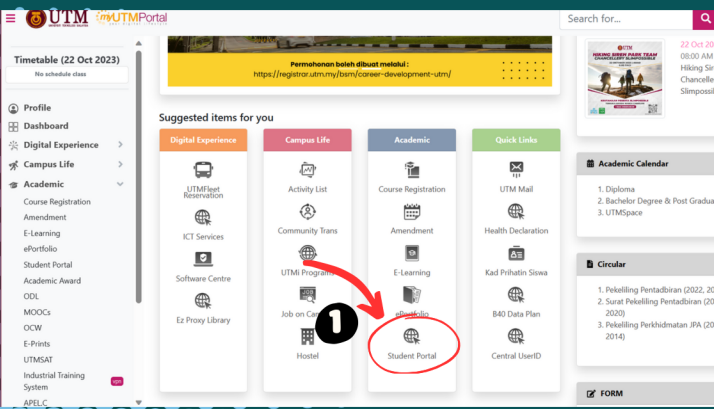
UTM myUTMPortal

Search for...

Timetable (22 Oct 2023)
No schedule class

Profile
Dashboard
Digital Experience
Campus Life
Academic
Course Registration
Amendment
E-Learning
ePortfolio
Student Portal
Academic Award
ODL
MOOCs
OCW
E-Prints
UTMSAT
Industrial Training System
APEL.C

Permohonan boleh dibuat melalui :
https://registrar.utm.my/bsm/career-development-utm/

Suggested items for you

| Digital Experience | Campus Life | Academic | Quick Links |
|---|---|---|---|
| UTMFleet Reservation | Activity List | Course Registration | UTM Mail |
| ICT Services | Community Trans | Amendment | Health Declaration |
| Software Centre | UTMI Program | E-Learning | Kad Prihatin Siswa |
| Ez Proxy Library | Job on Cam | ePortfolio | B40 Data Plan |
| | Hostel | Student Portal | Central UserID |

1

HIKING BUKIT PARK TEAM CHANCELLERY SLIMPOSSIBLE
22 OC
08:00 AM
Hiking Sir
Chancelle
Slimpossi

Academic Calendar
1. Diploma
2. Bachelor Degree & Post Gradua
3. UTMSpace

Circular
1. Pekeliling Pentadbiran (2022, 20
2. Surat Pekeliling Pentadbiran (20 2020)
3. Pekeliling Perkhidmatan JPA (20 2014)

FORM